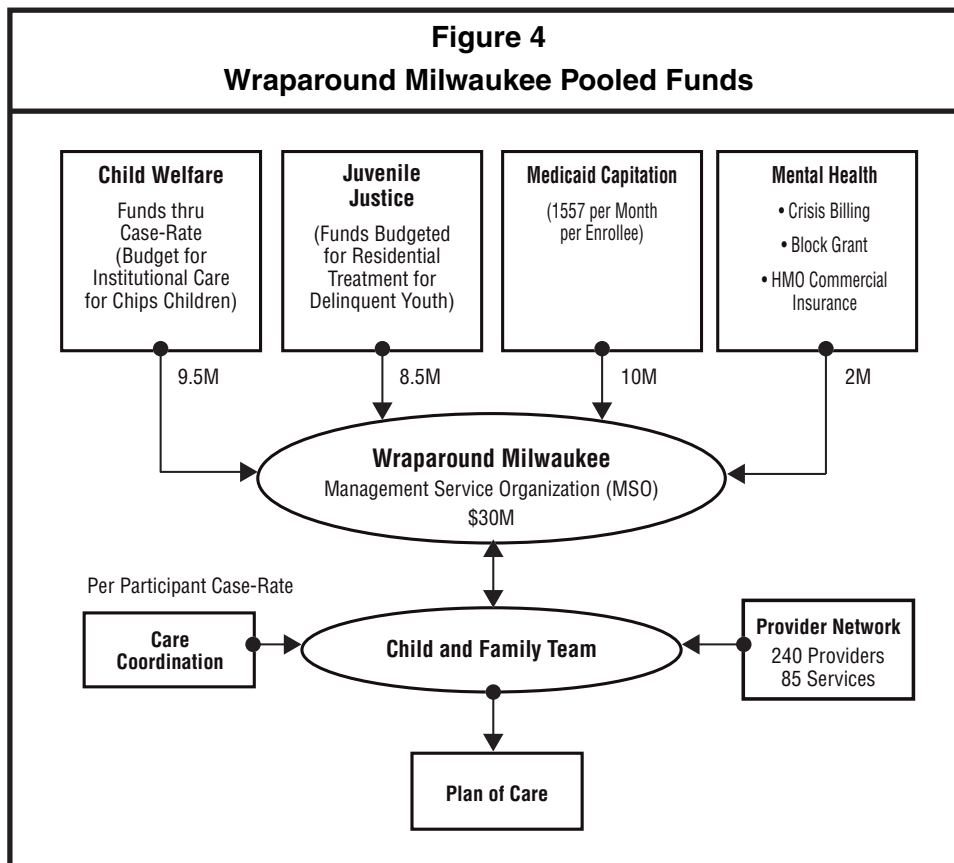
Figure 4
Wraparound Milwaukee Pooled Funds

Child Welfare
Funds thru Case-Rate (Budget for Institutional Care for Chips Children)

Juvenile Justice
(Funds Budgeted for Residential Treatment for Delinquent Youth)

Medicaid Capitation
(1557 per Month per Enrollee)

Mental Health
• Crisis Billing
• Block Grant
• HMO Commercial Insurance

9.5M

8.5M

10M

2M

Wraparound Milwaukee
Management Service Organization (MSO)
$30M

Per Participant Case-Rate

Care Coordination

Child and Family Team

Provider Network
240 Providers
85 Services

Plan of Care